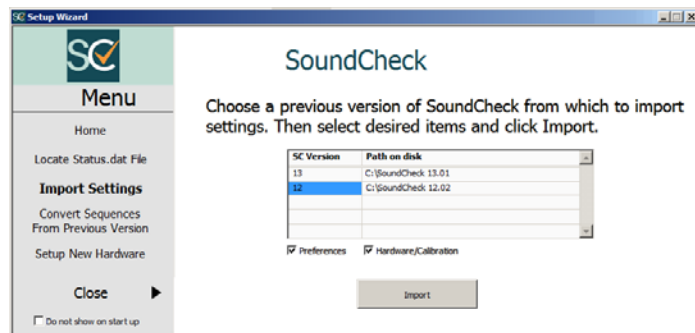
SC Setup Wizard

SC

Menu

Home

Locate Status.dat File

Import Settings

Convert Sequences From Previous Version

Setup New Hardware

Close ▶

Do not show on start up

SoundCheck

Choose a previous version of SoundCheck from which to import settings. Then select desired items and click Import.

| SC Version | Path on disk |
|---|---|
| 13 | C:\SoundCheck 13.01 |
| 12 | C:\SoundCheck 12.02 |
| | |
| | |
| | |

Preferences

Hardware/Calibration

Import